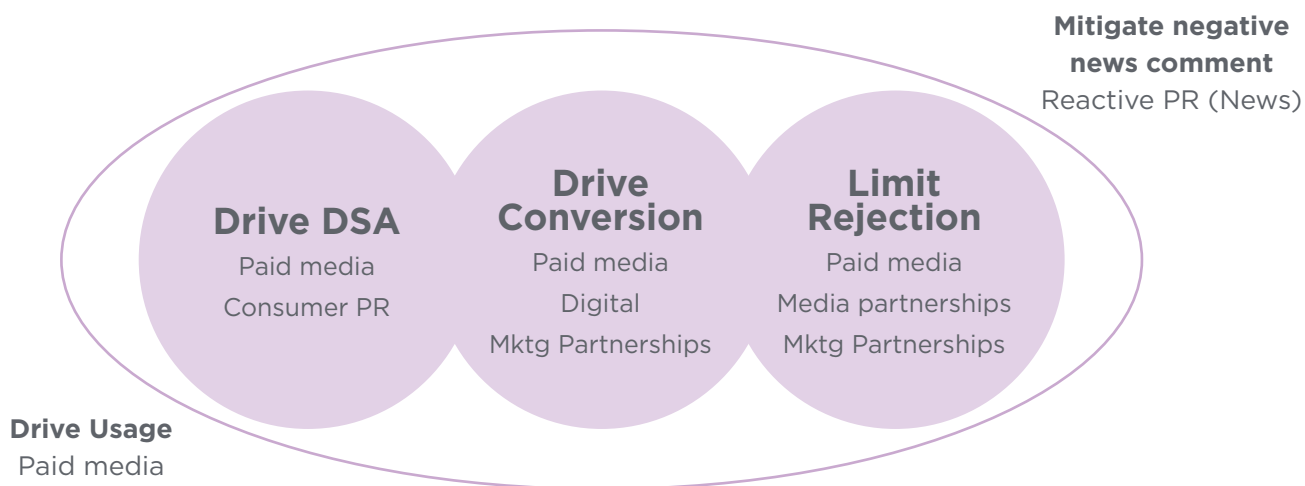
**Mitigate negative news comment**
Reactive PR (News)

**Drive DSA**
Paid media
Consumer PR

**Drive Conversion**
Paid media
Digital
Mktg Partnerships

**Limit Rejection**
Paid media
Media partnerships
Mktg Partnerships

**Drive Usage**
Paid media